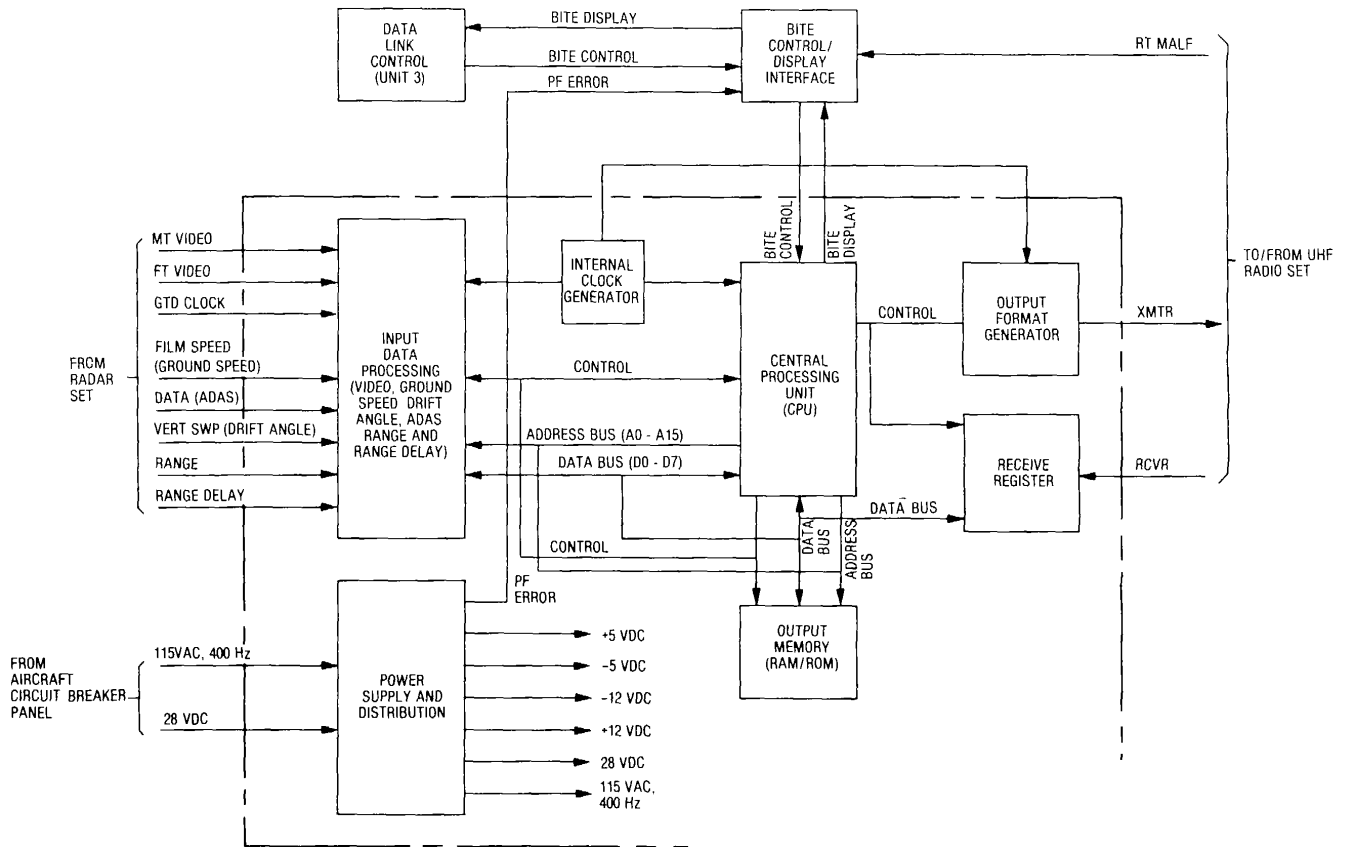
DATA LINK CONTROL (UNIT 3)

BITE DISPLAY

BITE CONTROL

PF ERROR

BITE CONTROL/ DISPLAY INTERFACE

RT MALF

BITE CONTROL

BITE DISPLAY

MT VIDEO

FT VIDEO

GTD CLOCK

FILM SPEED (GROUND SPEED)

DATA (ADAS)

VERT SWP (DRIFT ANGLE)

RANGE

RANGE DELAY

FROM RADAR SET

INPUT DATA PROCESSING (VIDEO, GROUND SPEED DRIFT ANGLE, ADAS RANGE AND RANGE DELAY)

INTERNAL CLOCK GENERATOR

CONTROL

ADDRESS BUS (A0 - A15)

DATA BUS (D0 - D7)

CENTRAL PROCESSING UNIT (CPU)

CONTROL

OUTPUT FORMAT GENERATOR

XMTR

TO/FROM UHF RADIO SET

RECEIVE REGISTER

RCVR

DATA BUS

CONTROL

DATA BUS

ADDRESS BUS

PF ERROR

OUTPUT MEMORY (RAM/ROM)

FROM AIRCRAFT CIRCUIT BREAKER PANEL

115VAC, 400 Hz

28 VDC

POWER SUPPLY AND DISTRIBUTION

+5 VDC

-5 VDC

-12 VDC

+12 VDC

28 VDC

115 VAC, 400 Hz